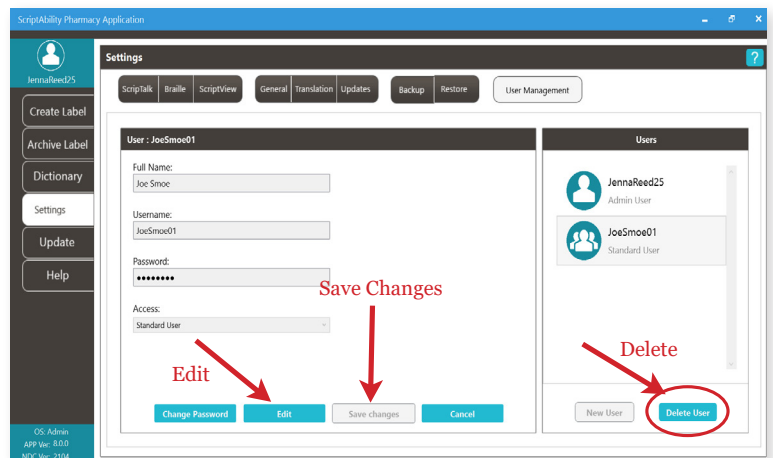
ScriptAbility Pharmacy Application

JennaReed25

Create Label

Archive Label

Dictionary

Settings

Update

Help

OS: Admin
APP Ver: 8.0.0
NDC Ver: 2104

Settings

?

ScripTalk | Braille | ScriptView

General | Translation | Updates

Backup | Restore

User Management

User : JoeSmoe01

Full Name:
Joe Smoe

Username:
JoeSmoe01

Password:
••••••••

Access:
Standard User

Save Changes

Edit

Change Password | Edit | Save changes | Cancel

Users

JennaReed25
Admin User

JoeSmoe01
Standard User

Delete

New User | Delete User